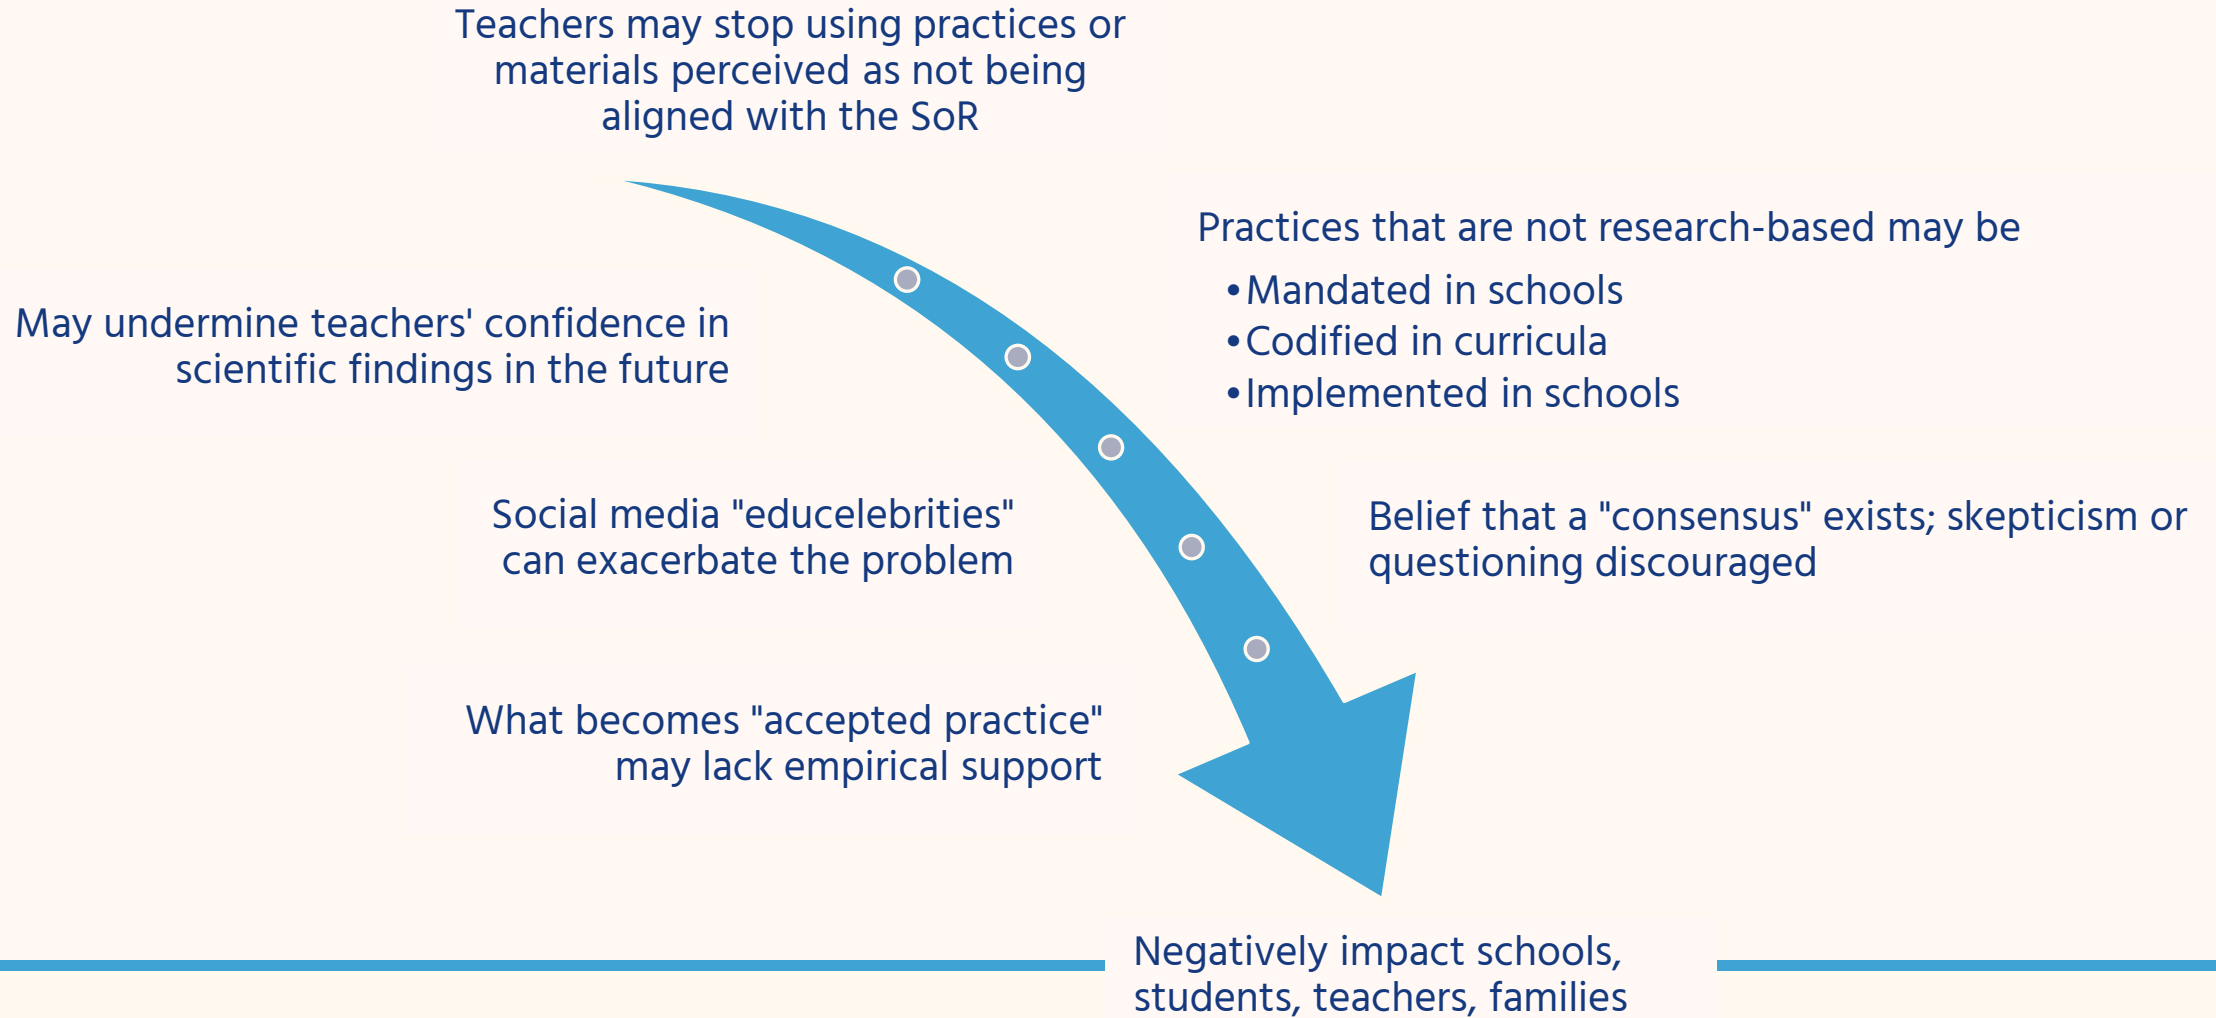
Teachers may stop using practices or materials perceived as not being aligned with the SoR

Practices that are not research-based may be
•Mandated in schools
•Codified in curricula
•Implemented in schools

May undermine teachers' confidence in scientific findings in the future

Social media "educelebrities" can exacerbate the problem

Belief that a "consensus" exists; skepticism or questioning discouraged

What becomes "accepted practice" may lack empirical support

Negatively impact schools, students, teachers, families